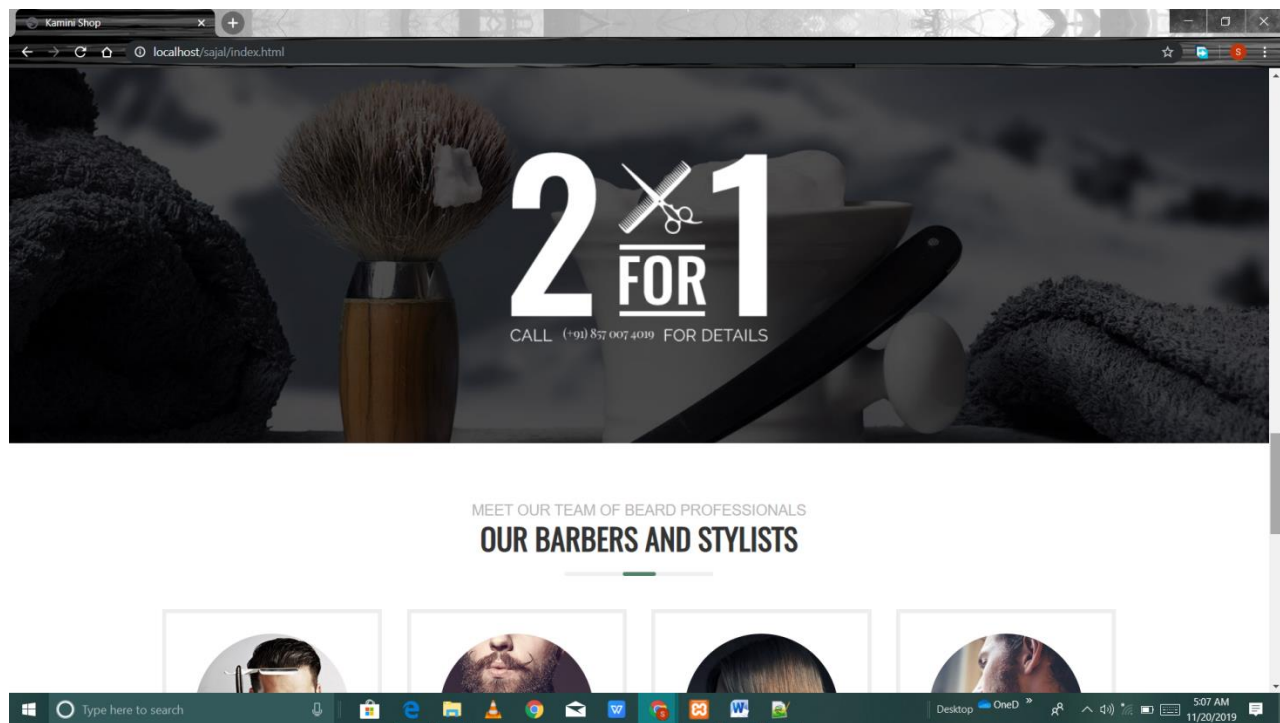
Kamini Shop

localhost/sajal/index.html

2 FOR 1

CALL (+91) 857 007 4019 FOR DETAILS

MEET OUR TEAM OF BEARD PROFESSIONALS

OUR BARBERS AND STYLISTS

Type here to search

Desktop OneD

5:07 AM
11/20/2019